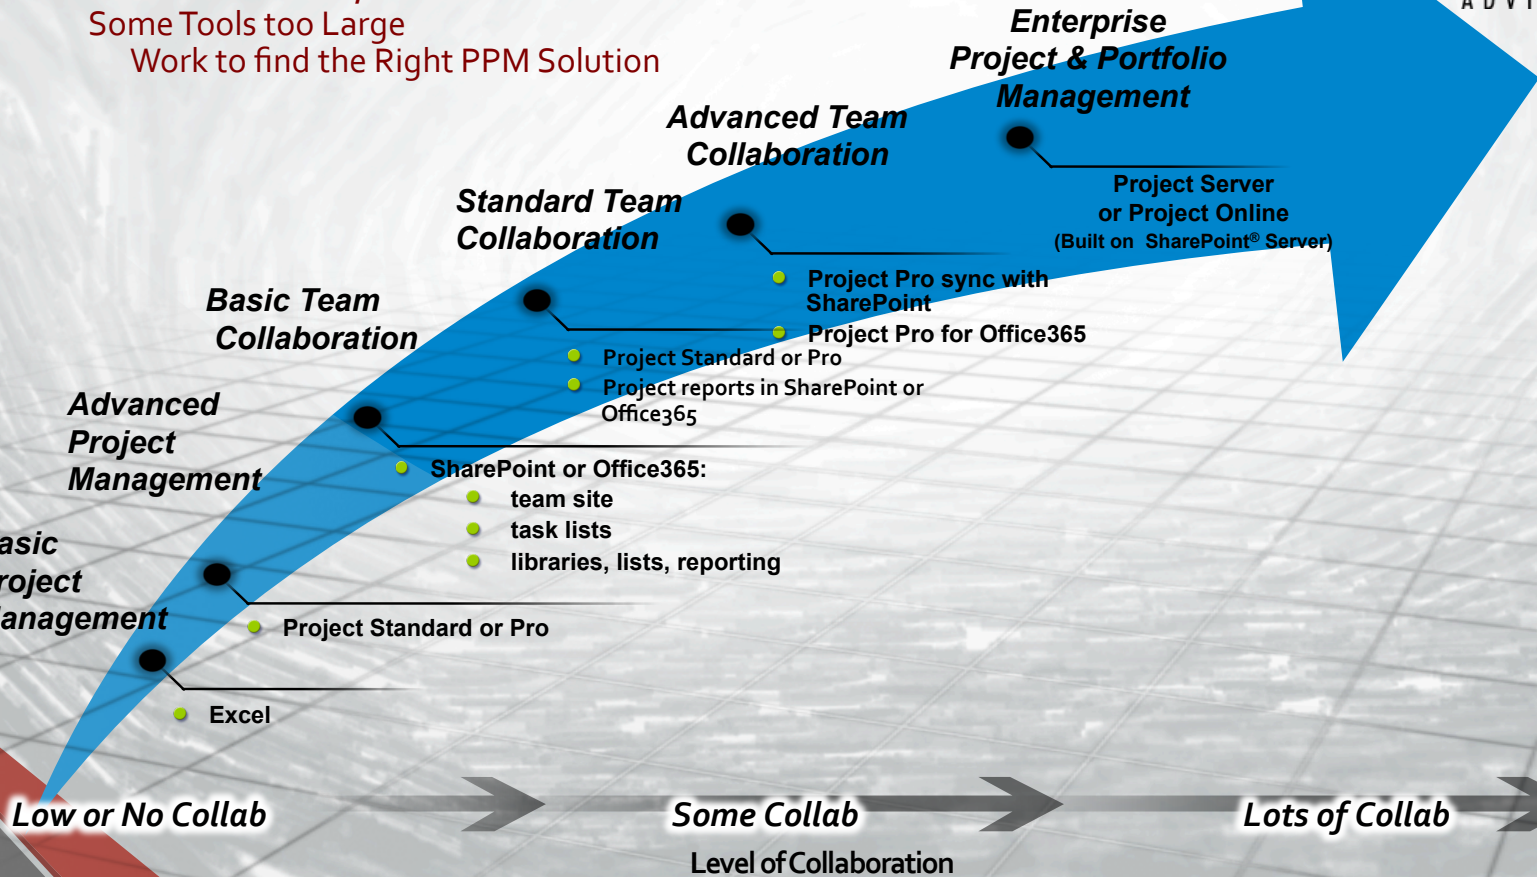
Some Tools too Large
Work to find the Right PPM Solution

Enterprise Project & Portfolio Management

Project Server or Project Online (Built on SharePoint® Server)

Advanced Team Collaboration

Project Pro sync with SharePoint
Project Pro for Office365

Standard Team Collaboration

Project Standard or Pro
Project reports in SharePoint or Office365

Basic Team Collaboration

SharePoint or Office365:
team site
task lists
libraries, lists, reporting

Advanced Project Management

Project Standard or Pro

asic roject anagement

Excel

Low or No Collab
Some Collab
Lots of Collab
Level of Collaboration